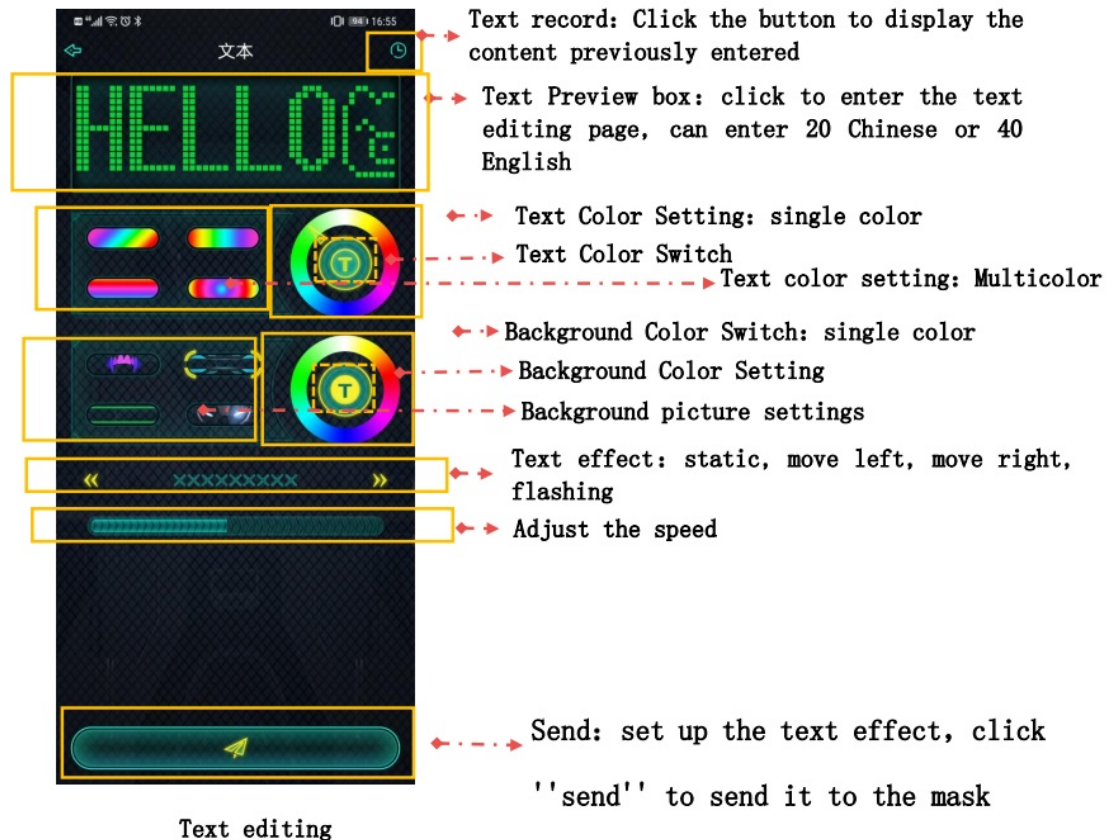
94 16:55

文本

HELLO

T

T

XXXXXXXXX

Text record: Click the button to display the content previously entered

Text Preview box: click to enter the text editing page, can enter 20 Chinese or 40 English

Text Color Setting: single color

Text Color Switch

Text color setting: Multicolor

Background Color Switch: single color

Background Color Setting

Background picture settings

Text effect: static, move left, move right, flashing

Adjust the speed

Send: set up the text effect, click

''send'' to send it to the mask

Text editing